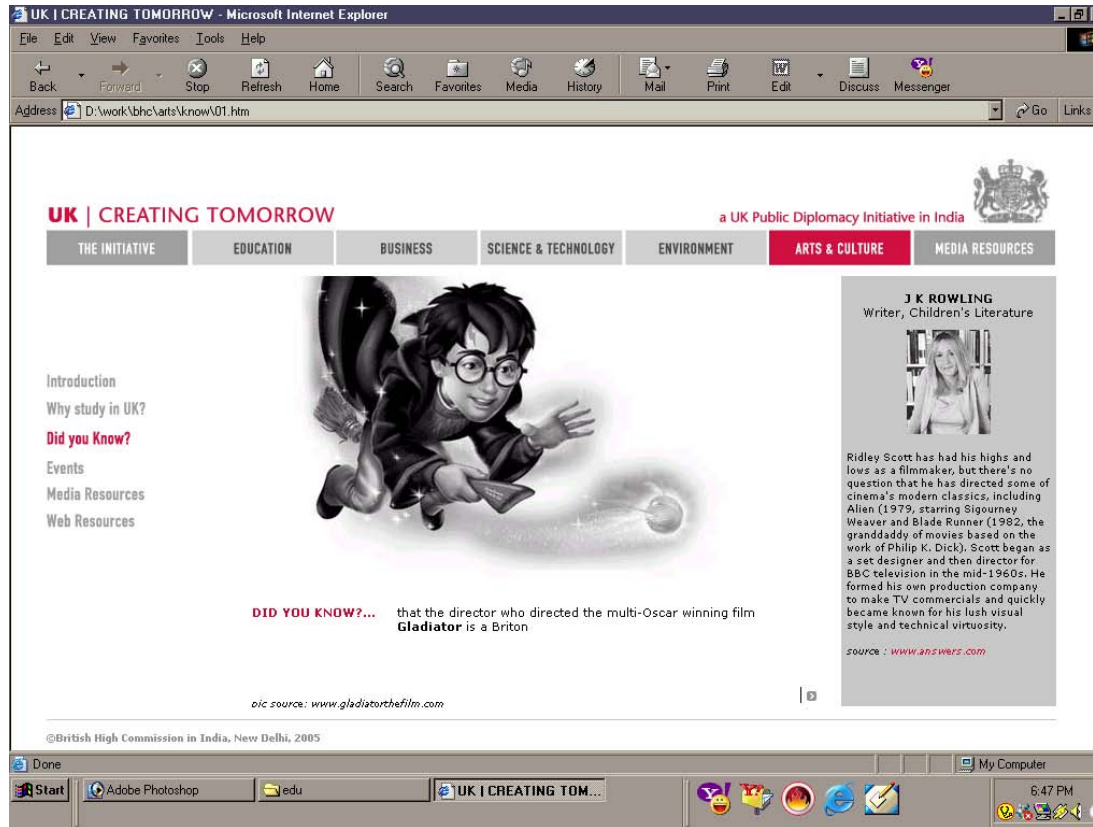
UK | CREATING TOMORROW - Microsoft Internet Explorer

File Edit View Favorites Tools Help

Back Forward Stop Refresh Home Search Favorites Media History Mail Print Edit Discuss Messenger

Address D:\work\bhc\arts\know\01.htm Go Links

UK | CREATING TOMORROW

a UK Public Diplomacy Initiative in India

THE INITIATIVE EDUCATION BUSINESS SCIENCE & TECHNOLOGY ENVIRONMENT ARTS & CULTURE MEDIA RESOURCES

Introduction
Why study in UK?
Did you Know?
Events
Media Resources
Web Resources

J K ROWLING
Writer, Children's Literature

Ridley Scott has had his highs and lows as a filmmaker, but there's no question that he has directed some of cinema's modern classics, including Alien (1979, starring Sigourney Weaver and Blade Runner (1982, the granddaddy of movies based on the work of Philip K. Dick). Scott began as a set designer and then director for BBC television in the mid-1960s. He formed his own production company to make TV commercials and quickly became known for his lush visual style and technical virtuosity.

source : www.answers.com

DID YOU KNOW?... that the director who directed the multi-Oscar winning film **Gladiator** is a Briton

pic source: www.gladiatorthefilm.com

©British High Commission in India, New Delhi, 2005

Done

My Computer

Start Adobe Photoshop edu UK | CREATING TOM...

6:47 PM